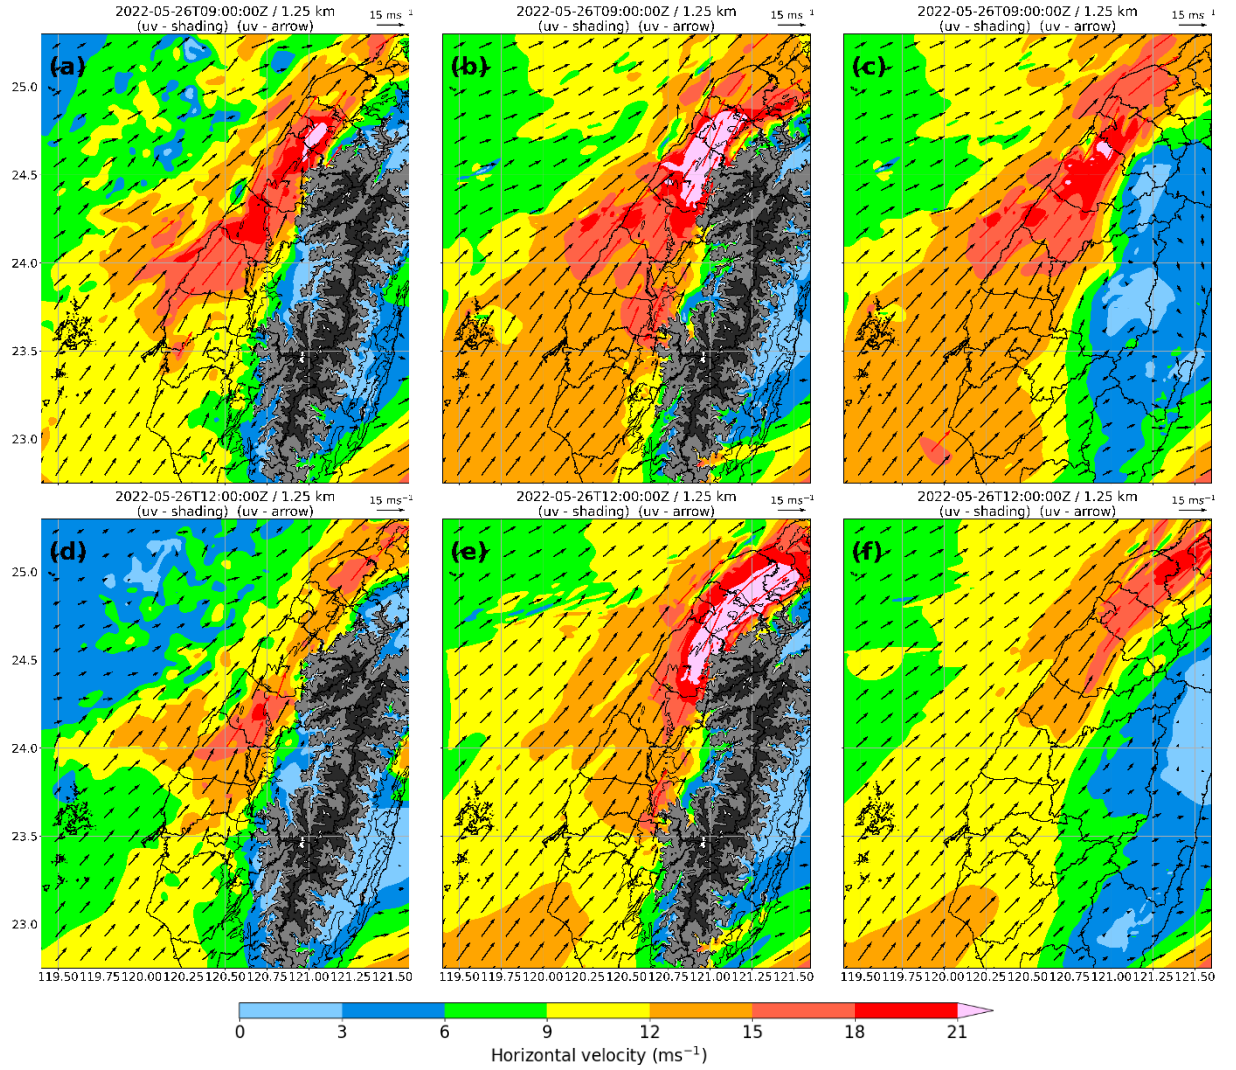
2022-05-26T09:00:00Z / 1.25 km
(uv - shading) (uv - arrow)
15 ms$^{-1}$

(a)

25.0
24.5
24.0
23.5
23.0

2022-05-26T09:00:00Z / 1.25 km
(uv - shading) (uv - arrow)
15 ms$^{-1}$

(b)

2022-05-26T09:00:00Z / 1.25 km
(uv - shading) (uv - arrow)
15 ms$^{-1}$

(c)

2022-05-26T12:00:00Z / 1.25 km
(uv - shading) (uv - arrow)
15 ms$^{-1}$

(d)

25.0
24.5
24.0
23.5
23.0

119.50 119.75 120.00 120.25 120.50 120.75 121.00 121.25 121.50

2022-05-26T12:00:00Z / 1.25 km
(uv - shading) (uv - arrow)
15 ms$^{-1}$

(e)

119.50 119.75 120.00 120.25 120.50 120.75 121.00 121.25 121.50

2022-05-26T12:00:00Z / 1.25 km
(uv - shading) (uv - arrow)
15 ms$^{-1}$

(f)

119.50 119.75 120.00 120.25 120.50 120.75 121.00 121.25 121.50

0 3 6 9 12 15 18 21
Horizontal velocity (ms$^{-1}$)